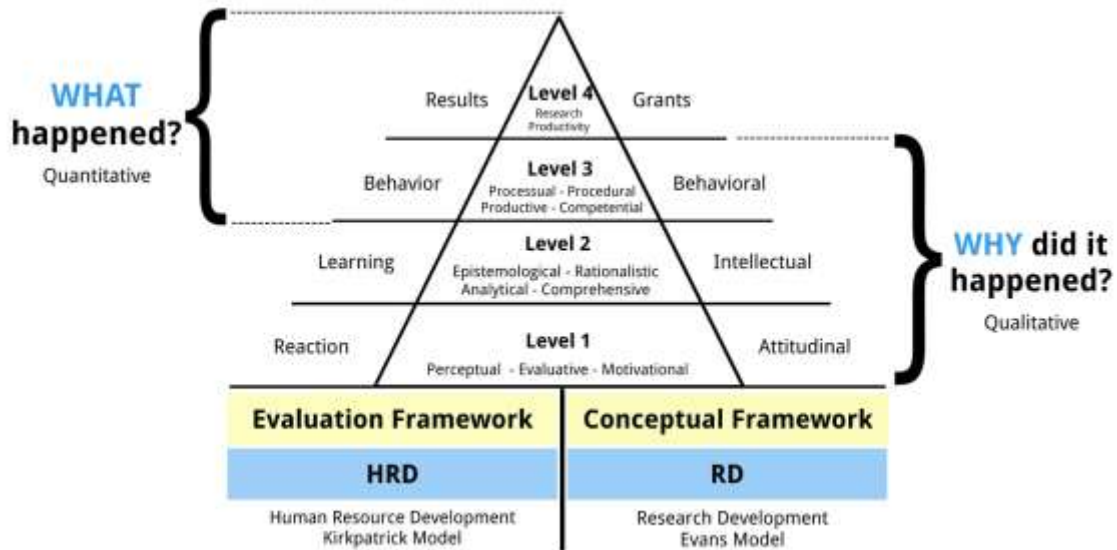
WHAT happened?
Quantitative

Results
Level 4
Research Productivity
Grants

Behavior
Level 3
Processual - Procedural
Productive - Competential
Behavioral

Learning
Level 2
Epistemological - Rationalistic
Analytical - Comprehensive
Intellectual

Reaction
Level 1
Perceptual - Evaluative - Motivational
Attitudinal

WHY did it happened?
Qualitative

| Evaluation Framework | Conceptual Framework |
|---|---|
| HRD | RD |
| Human Resource Development Kirkpatrick Model | Research Development Evans Model |